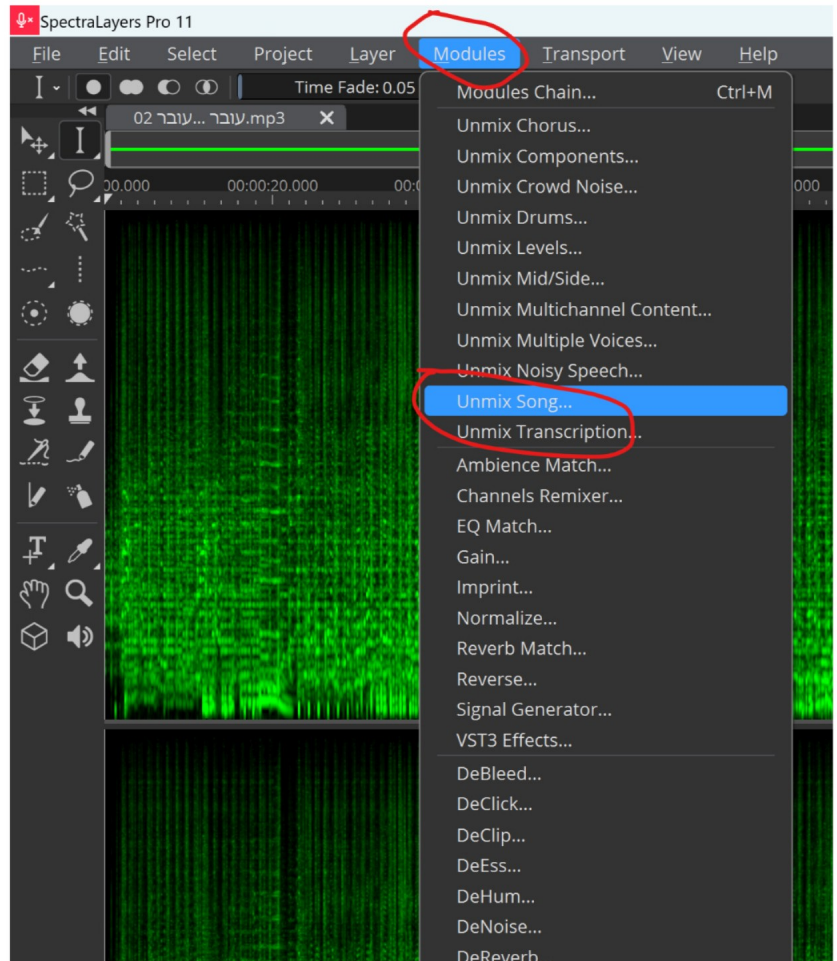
SpectraLayers Pro 11

File Edit Select Project Layer Modules Transport View Help

Time Fade: 0.05

02 עובר... עובר.mp3

00.000 00:00:20.000 00: 000

Modules Chain... Ctrl+M
Unmix Chorus...
Unmix Components...
Unmix Crowd Noise...
Unmix Drums...
Unmix Levels...
Unmix Mid/Side...
Unmix Multichannel Content...
Unmix Multiple Voices...
Unmix Noisy Speech...
Unmix Song...
Unmix Transcription...
Ambience Match...
Channels Remixer...
EQ Match...
Gain...
Imprint...
Normalize...
Reverb Match...
Reverse...
Signal Generator...
VST3 Effects...
DeBleed...
DeClick...
DeClip...
DeEss...
DeHum...
DeNoise...
DeReverb...